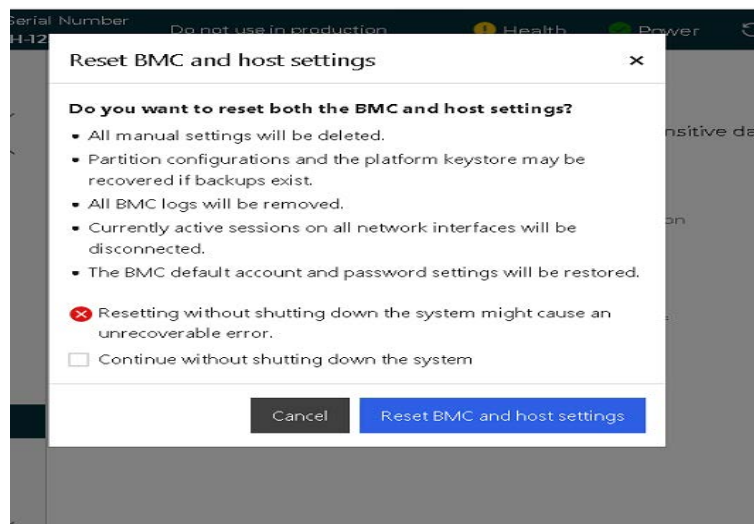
Serial Number
H-12

Do not use in production

Health

Power

Reset BMC and host settings

×

Do you want to reset both the BMC and host settings?

• All manual settings will be deleted.

• Partition configurations and the platform keystore may be recovered if backups exist.

• All BMC logs will be removed.

• Currently active sessions on all network interfaces will be disconnected.

• The BMC default account and password settings will be restored.

Resetting without shutting down the system might cause an unrecoverable error.

Continue without shutting down the system

Cancel

Reset BMC and host settings

nsitive da

on